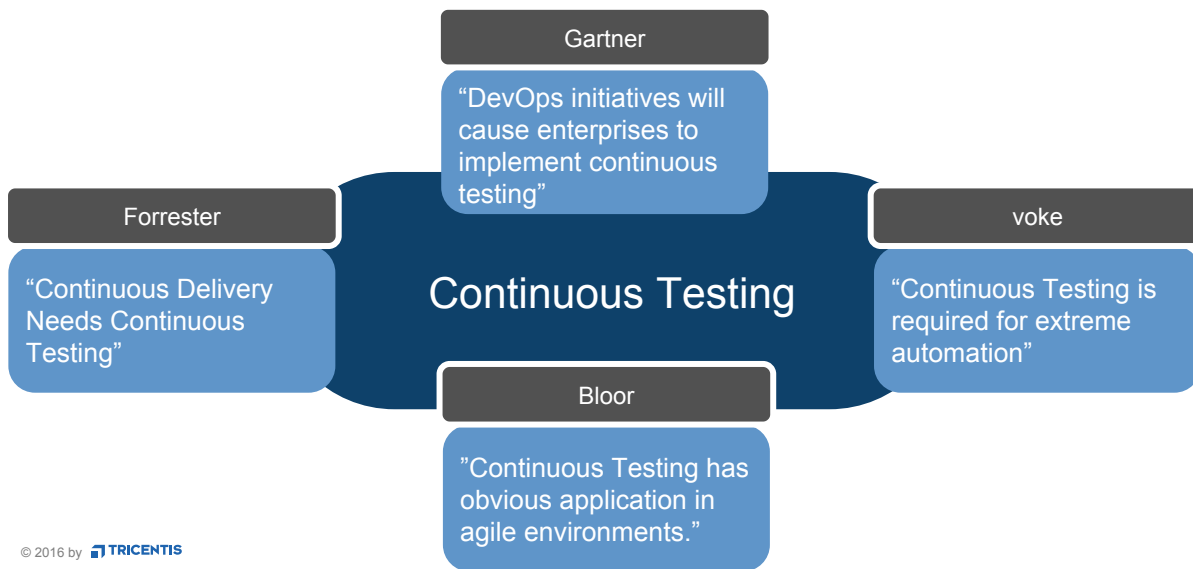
Gartner

“DevOps initiatives will cause enterprises to implement continuous testing”

Forrester

“Continuous Delivery Needs Continuous Testing”

Continuous Testing

voke

“Continuous Testing is required for extreme automation”

Bloor

”Continuous Testing has obvious application in agile environments.”

© 2016 by TRICENTIS